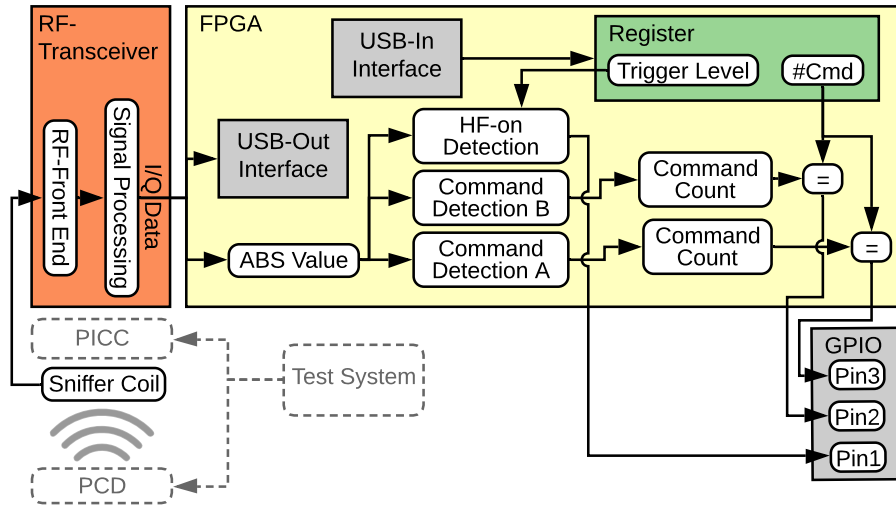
RF-Transceiver

RF-Front End

Signal Processing

I/Q Data

FPGA

USB-In Interface

Register

Trigger Level

#Cmd

USB-Out Interface

HF-on Detection

Command Detection B

Command Detection A

ABS Value

Command Count

Command Count

=

=

GPIO

Pin3

Pin2

Pin1

PICC

Sniffer Coil

Test System

PCD